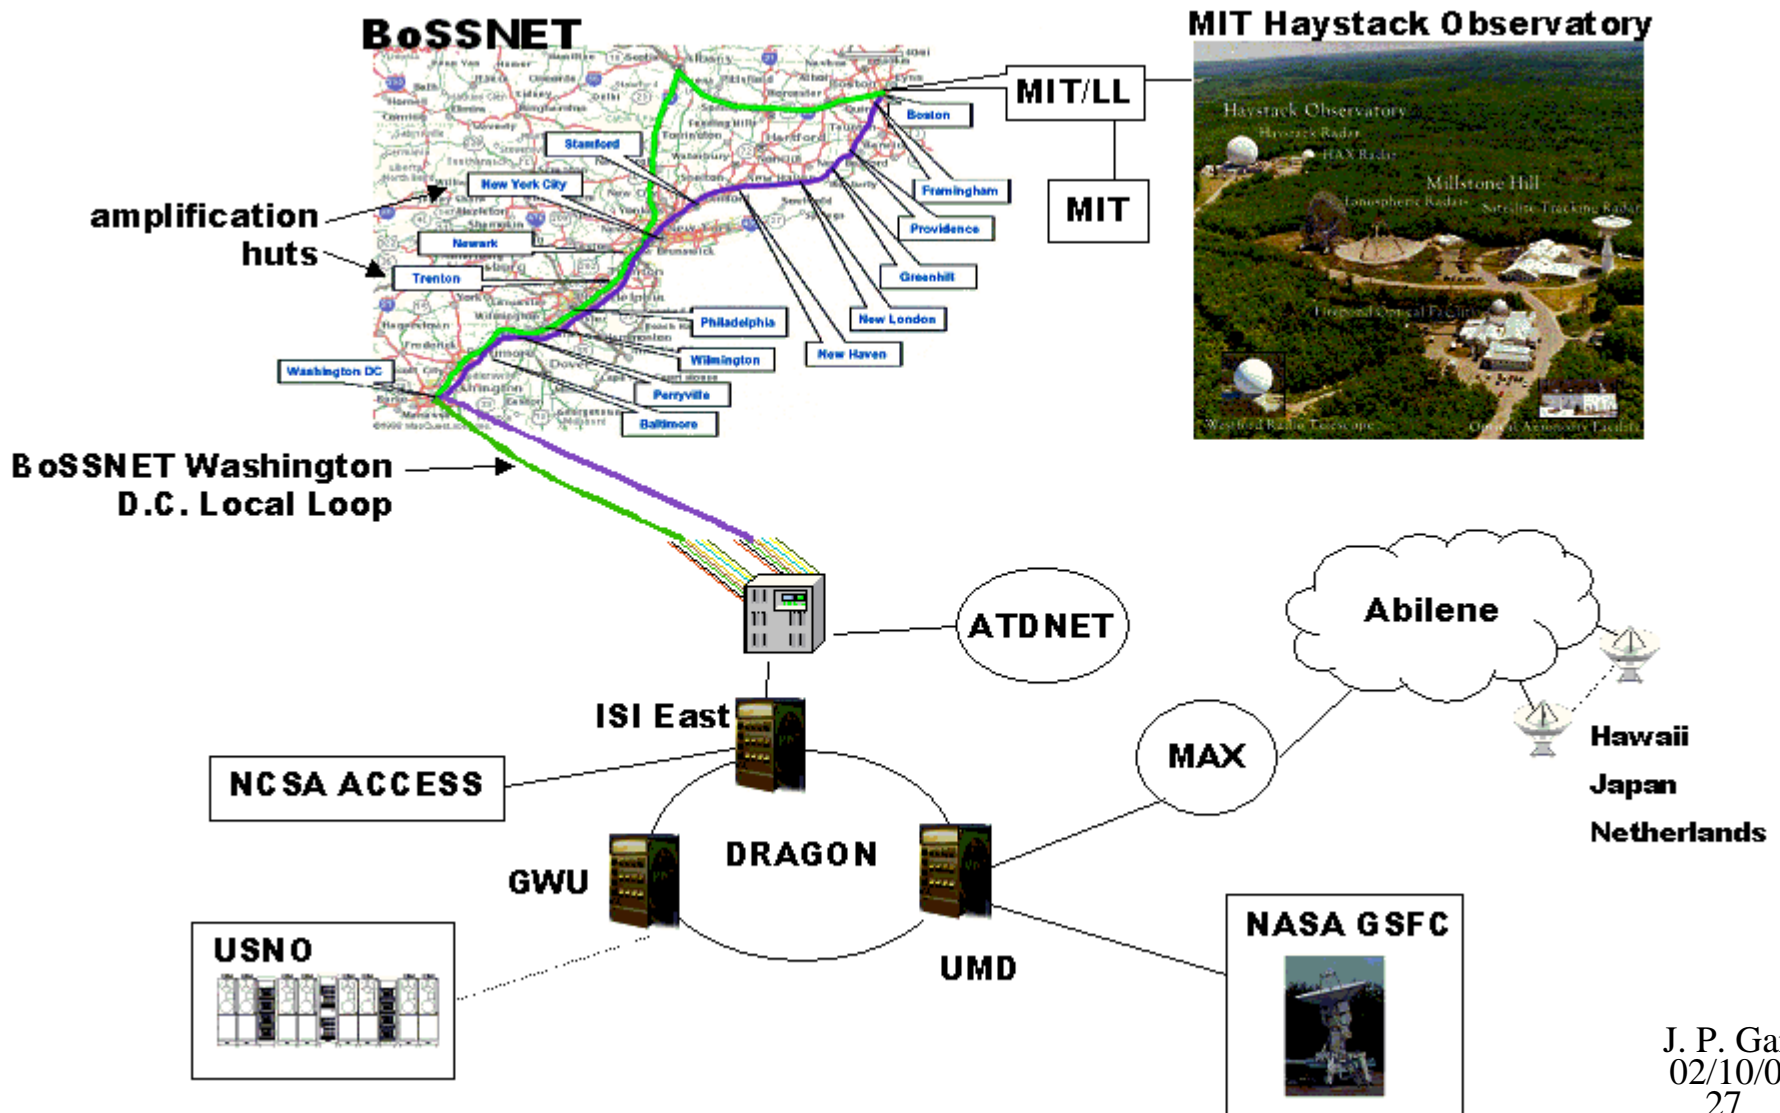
BoSSNET

MIT Haystack Observatory

MIT/LL

MIT

Boston

Stamford

New York City

Framingham

Providence

Newark

Greenhill

Trenton

Philadelphia

New London

Wilmington

New Haven

Washington DC

Perryville

Baltimore

amplification huts

BoSSNET Washington D.C. Local Loop

Haystack Observatory
Haystack Radar
HAX Radar
Millstone Hill
Ionospheric Radar
Satellite Tracking Radar
Firepond Optical Facility
Westford Radio Telescope
Optical Astronomy Facility

ATDNET

Abilene

ISI East

MAX

Hawaii

Japan

Netherlands

NCSA ACCESS

DRAGON

GWU

UMD

NASA GSFC

USNO

J. P. Ga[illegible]
02/10/0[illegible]
27